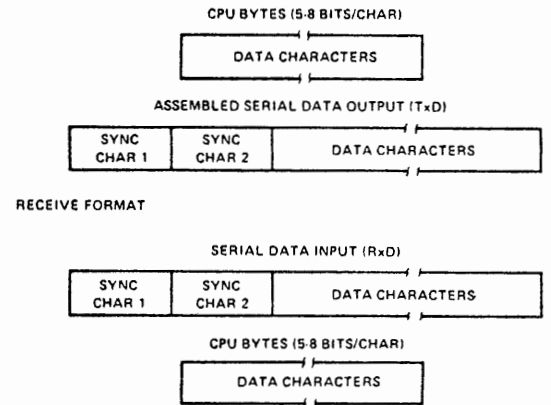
CPU BYTES (5-8 BITS/CHAR)

DATA CHARACTERS

ASSEMBLED SERIAL DATA OUTPUT (TxD)

SYNC CHAR 1

SYNC CHAR 2

DATA CHARACTERS

RECEIVE FORMAT

SERIAL DATA INPUT (RxD)

SYNC CHAR 1

SYNC CHAR 2

DATA CHARACTERS

CPU BYTES (5-8 BITS/CHAR)

DATA CHARACTERS